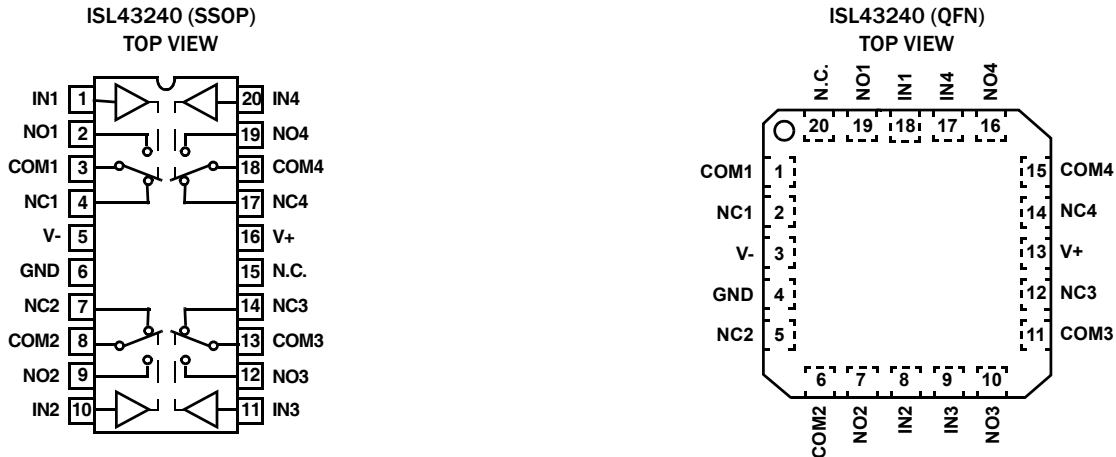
ISL43240 (SSOP)
TOP VIEW

IN1 1
NO1 2
COM1 3
NC1 4
V- 5
GND 6
NC2 7
COM2 8
NO2 9
IN2 10

20 IN4
19 NO4
18 COM4
17 NC4
16 V+
15 N.C.
14 NC3
13 COM3
12 NO3
11 IN3

ISL43240 (QFN)
TOP VIEW

N.C. NO1 IN1 IN4 NO4
20 19 18 17 16

COM1 1
NC1 2
V- 3
GND 4
NC2 5

15 COM4
14 NC4
13 V+
12 NC3
11 COM3

6 7 8 9 10
COM2 NO2 IN2 IN3 NO3